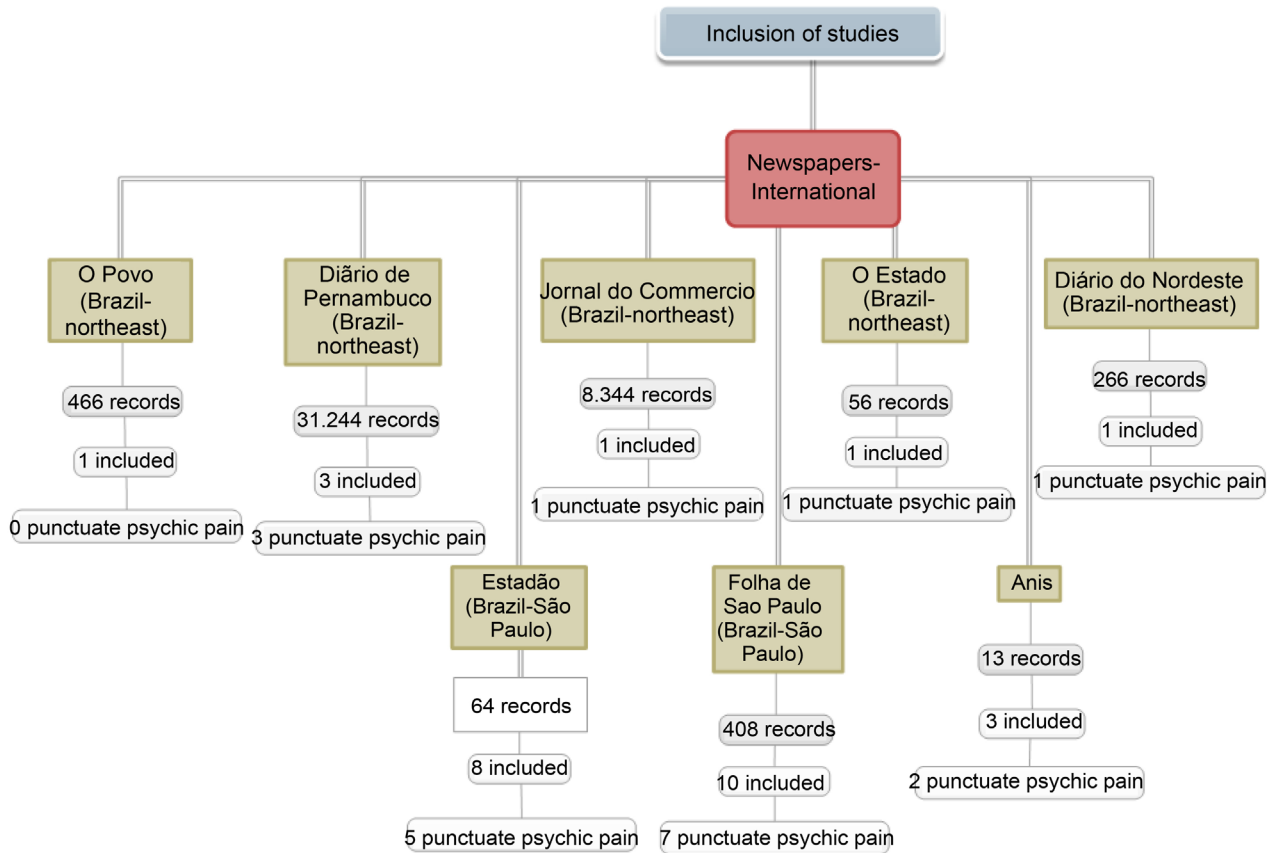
Inclusion of studies

Newspapers-International

O Povo (Brazil-northeast)

466 records

1 included

0 punctuate psychic pain

Diãrio de Pernambuco (Brazil-northeast)

31.244 records

3 included

3 punctuate psychic pain

Jornal do Commercio (Brazil-northeast)

8.344 records

1 included

1 punctuate psychic pain

O Estado (Brazil-northeast)

56 records

1 included

1 punctuate psychic pain

Diário do Nordeste (Brazil-northeast)

266 records

1 included

1 punctuate psychic pain

Estadão (Brazil-São Paulo)

64 records

8 included

5 punctuate psychic pain

Folha de Sao Paulo (Brazil-São Paulo)

408 records

10 included

7 punctuate psychic pain

Anis

13 records

3 included

2 punctuate psychic pain